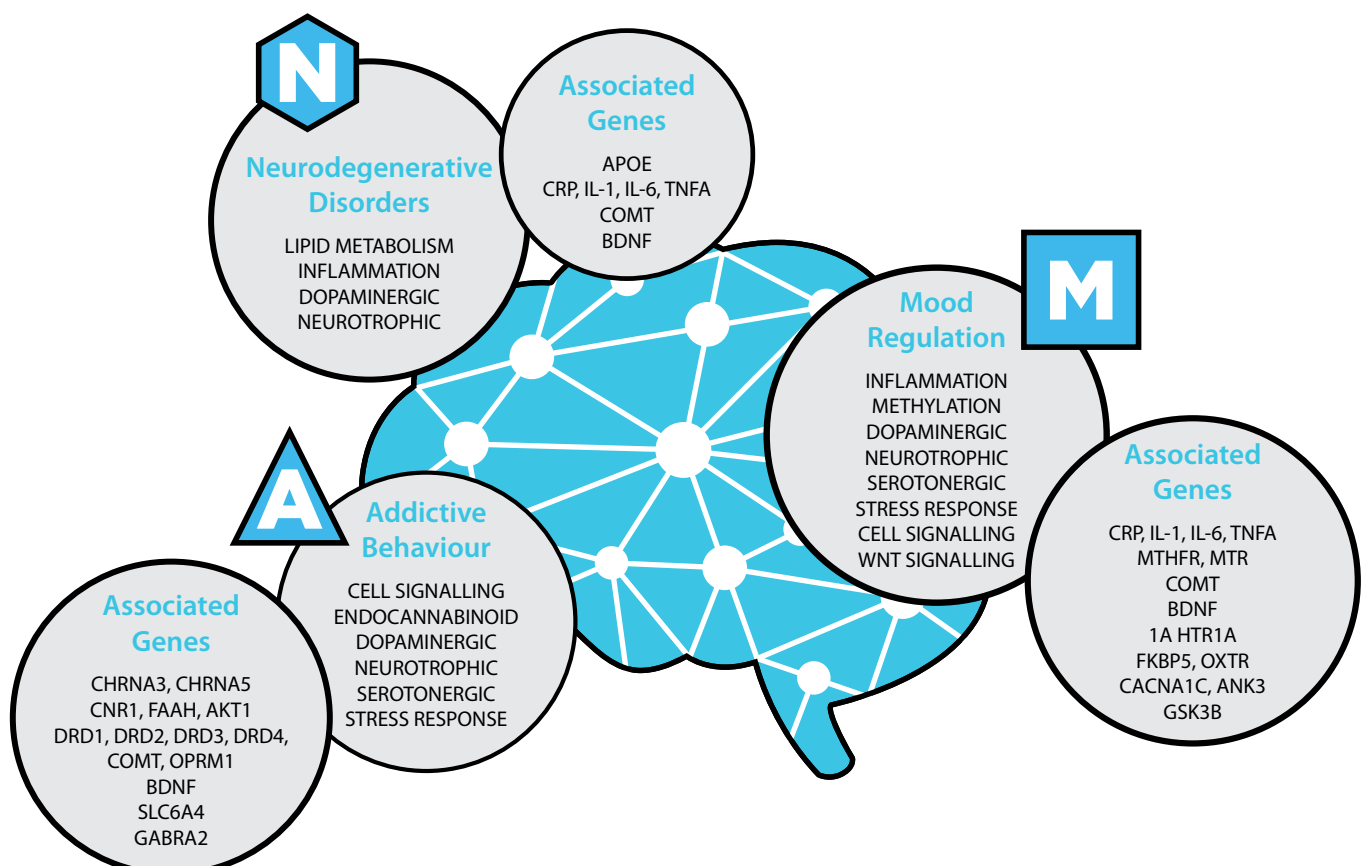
N

Neurodegenerative Disorders

LIPID METABOLISM
INFLAMMATION
DOPAMINERGIC
NEUROTROPHIC

Associated Genes

APOE
CRP, IL-1, IL-6, TNFA
COMT
BDNF

M

Mood Regulation

INFLAMMATION
METHYLATION
DOPAMINERGIC
NEUROTROPHIC
SEROTONERGIC
STRESS RESPONSE
CELL SIGNALLING
WNT SIGNALLING

Associated Genes

CRP, IL-1, IL-6, TNFA
MTHFR, MTR
COMT
BDNF
1A HTR1A
FKBP5, OXTR
CACNA1C, ANK3
GSK3B

A

Addictive Behaviour

CELL SIGNALLING
ENDOCANNABINOID
DOPAMINERGIC
NEUROTROPHIC
SEROTONERGIC
STRESS RESPONSE

Associated Genes

CHRNA3, CHRNA5
CNR1, FAAH, AKT1
DRD1, DRD2, DRD3, DRD4,
COMT, OPRM1
BDNF
SLC6A4
GABRA2